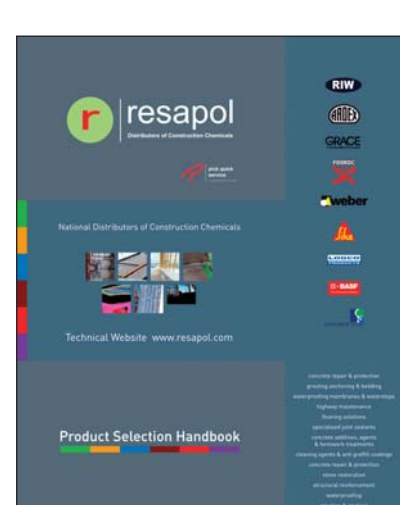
r resapol
Distributors of Construction Chemicals

pick quick service

National Distributors of Construction Chemicals

Technical Website www.resapol.com

Product Selection Handbook

RIW
ARDEX
GRACE
FOSROC
weber
Sika
LOCCO
BASF

concrete repair & protection
grouting anchoring & bedding
waterproofing membranes & waterstops
highway maintenance
flooring solutions
specialised joint sealants
concrete additives, agents & formwork treatments
cleaning agents & anti graffiti coatings
concrete repair & protection
stone restoration
structural reinforcement
waterproofing
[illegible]